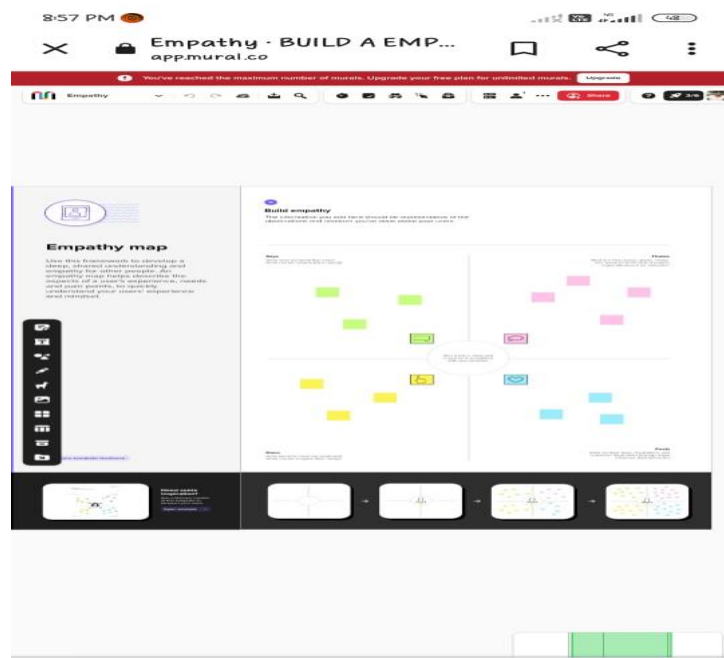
8:57 PM

Empathy · BUILD A EMP...
app.mural.co

You've reached the maximum number of murals. Upgrade your free plan for unlimited murals.
Upgrade

Empathy

Share

Empathy map

Use this framework to develop a deep, shared understanding and empathy for other people. An empathy map helps describe the aspects of a user's experience, needs and pain points, to quickly understand your users' experience and mindset.

Build empathy

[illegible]

Says

Thinks

Does

Feels